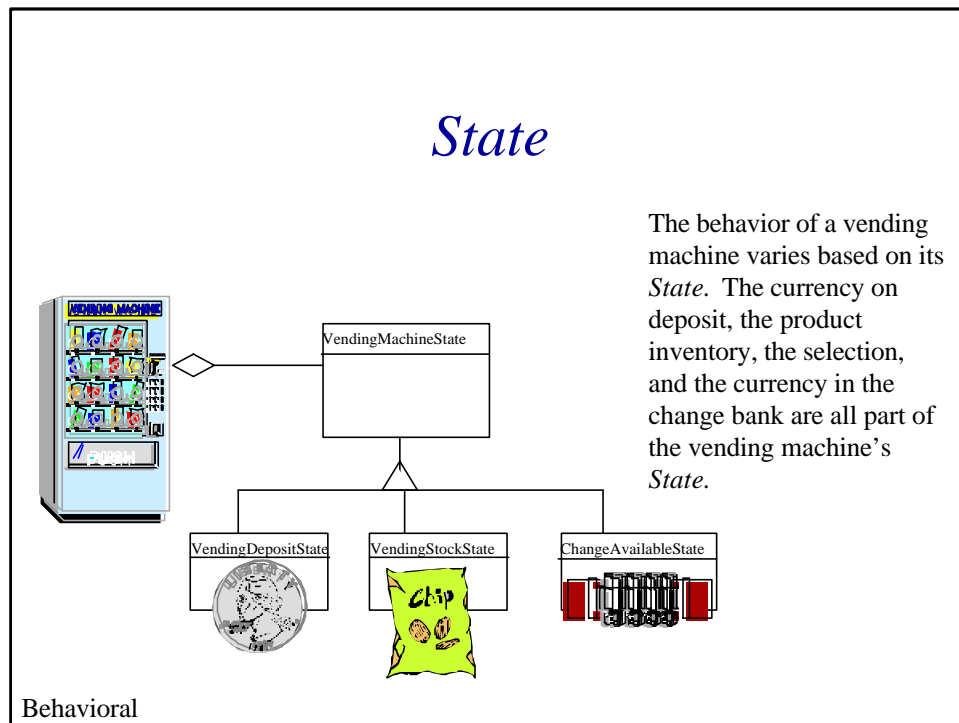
State

The behavior of a vending machine varies based on its *State*. The currency on deposit, the product inventory, the selection, and the currency in the change bank are all part of the vending machine's *State*.

VENDING MACHINE

PUSH

VendingMachineState

VendingDepositState

VendingStockState

ChangeAvailableState

Chip

Behavioral